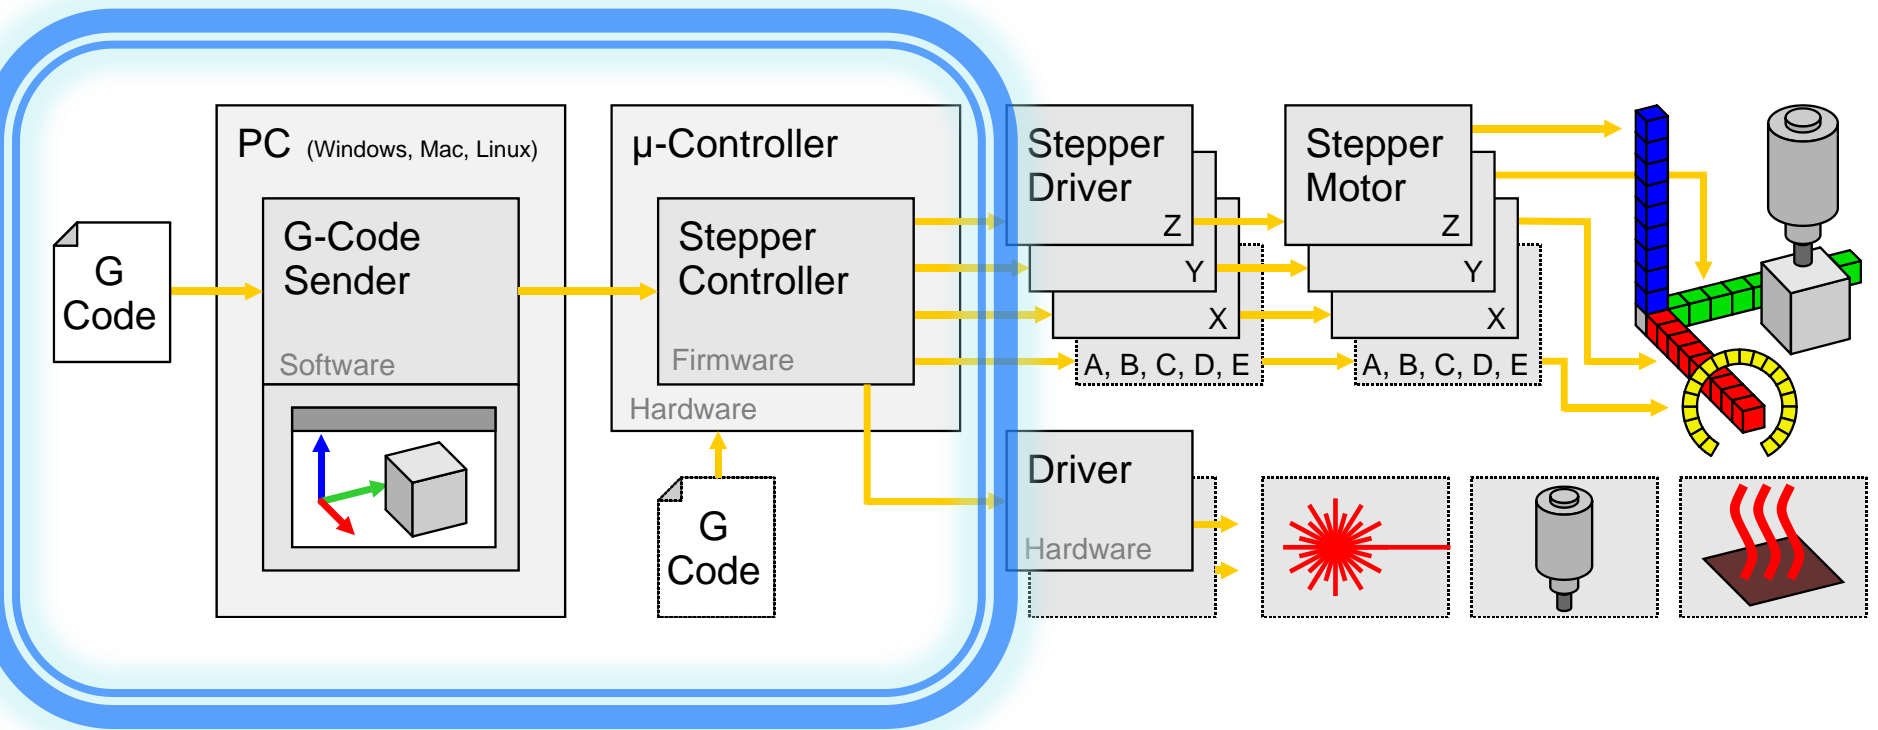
G Code

PC (Windows, Mac, Linux)

G-Code Sender

Software

µ-Controller

Stepper Controller

Firmware

Hardware

G Code

Stepper Driver

Z

Y

X

A, B, C, D, E

Stepper Motor

Z

Y

X

A, B, C, D, E

Driver

Hardware